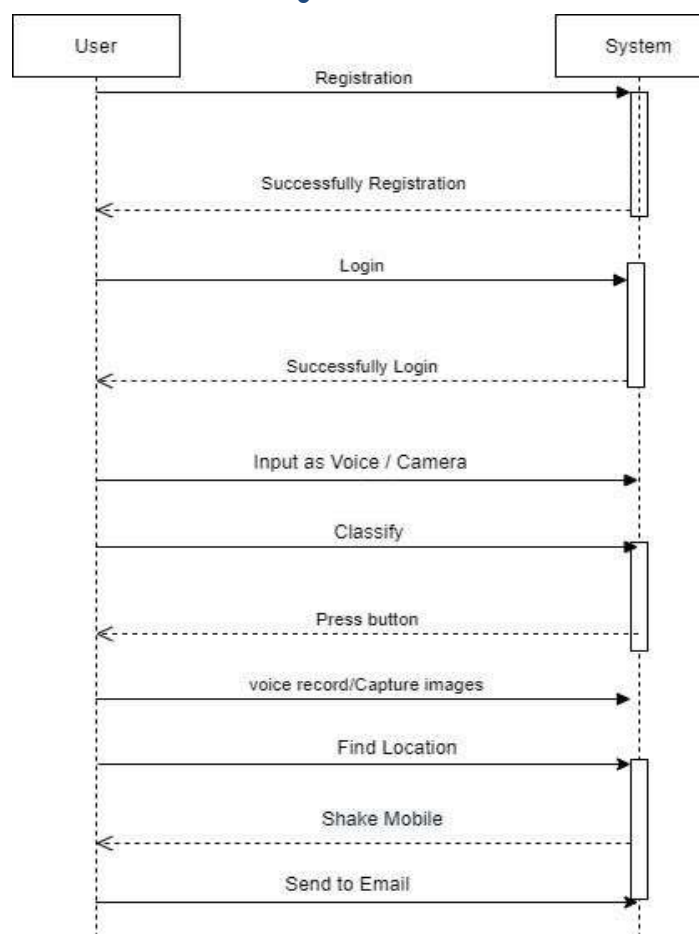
User

System

Registration

Successfully Registration

Login

Successfully Login

Input as Voice / Camera

Classify

Press button

voice record/Capture images

Find Location

Shake Mobile

Send to Email